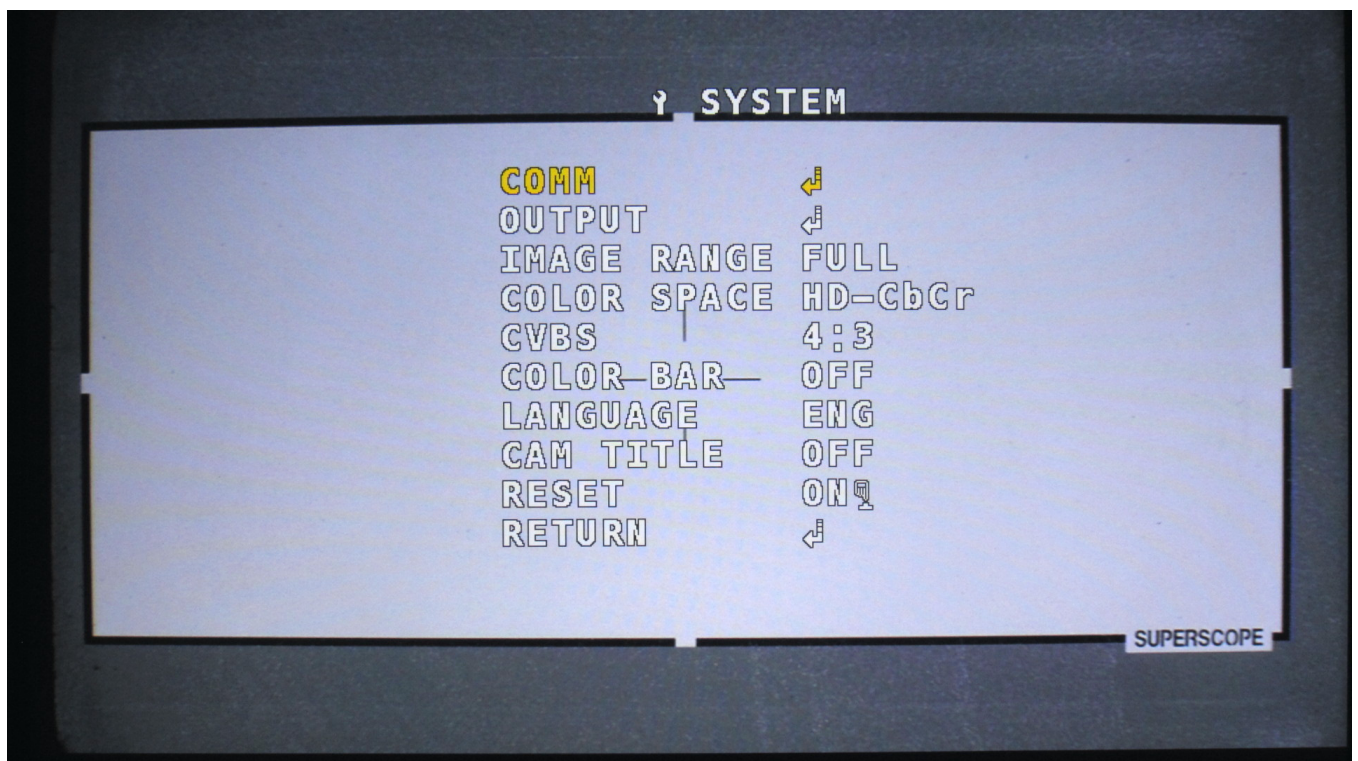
SYSTEM

| | |
|---|---|
| COMM | ↲ |
| OUTPUT | ↲ |
| IMAGE RANGE | FULL |
| COLOR SPACE | HD-CbCr |
| CVBS | 4:3 |
| COLOR BAR | OFF |
| LANGUAGE | ENG |
| CAM TITLE | OFF |
| RESET | ON |
| RETURN | ↲ |

SUPERSCOPE